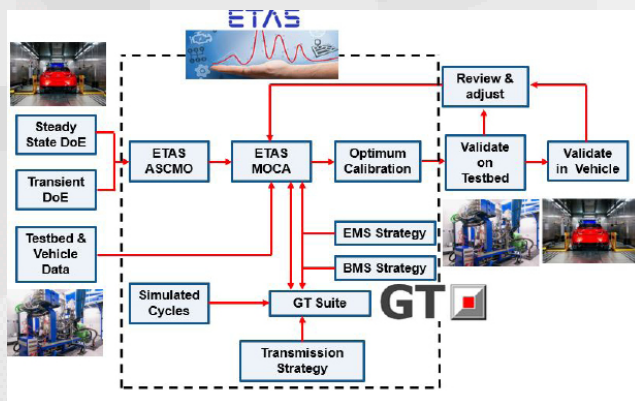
ETAS

Steady State DoE

Transient DoE

Testbed & Vehicle Data

ETAS ASCMO

ETAS MOCA

Optimum Calibration

Review & adjust

Validate on Testbed

Validate in Vehicle

EMS Strategy

BMS Strategy

Simulated Cycles

GT Suite

GT

Transmission Strategy